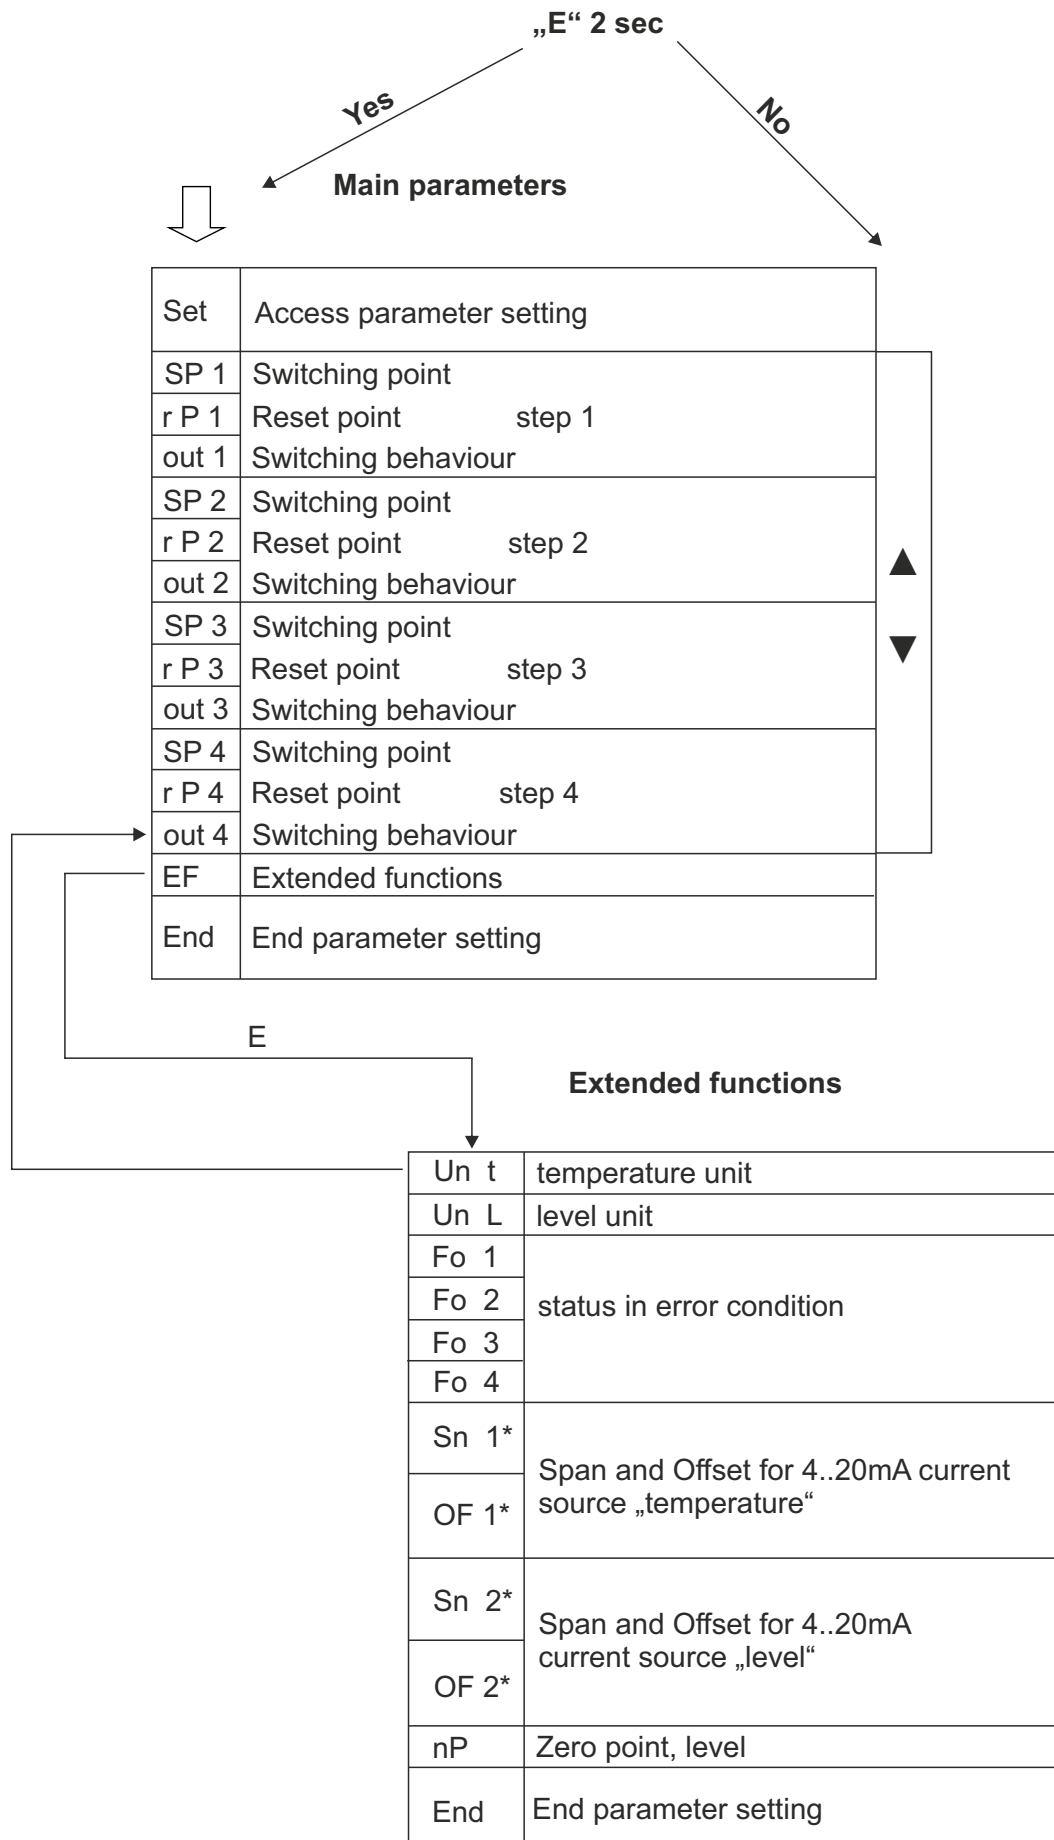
„E“ 2 sec

Yes

No

Main parameters

| | |
|---|---|
| Set | Access parameter setting |
| SP 1 | Switching point |
| r P 1 | Reset point step 1 |
| out 1 | Switching behaviour |
| SP 2 | Switching point |
| r P 2 | Reset point step 2 |
| out 2 | Switching behaviour |
| SP 3 | Switching point |
| r P 3 | Reset point step 3 |
| out 3 | Switching behaviour |
| SP 4 | Switching point |
| r P 4 | Reset point step 4 |
| out 4 | Switching behaviour |
| EF | Extended functions |
| End | End parameter setting |

▲
▼

E

Extended functions

| | |
|---|---|
| Un t | temperature unit |
| Un L | level unit |
| Fo 1 | status in error condition |
| Fo 2 | |
| Fo 3 | |
| Fo 4 | |
| Sn 1* | Span and Offset for 4..20mA current source „temperature“ |
| OF 1* | |
| Sn 2* | Span and Offset for 4..20mA current source „level“ |
| OF 2* | |
| nP | Zero point, level |
| End | End parameter setting |